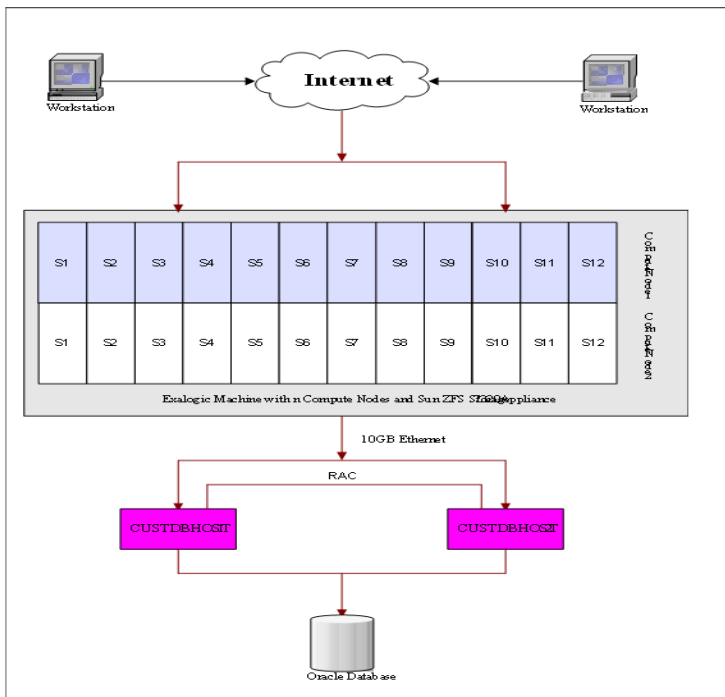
Workstation

Internet

Workstation

| S1 | S2 | S3 | S4 | S5 | S6 | S7 | S8 | S9 | S10 | S11 | S12 |
|---|---|---|---|---|---|---|---|---|---|---|---|
| S1 | S2 | S3 | S4 | S5 | S6 | S7 | S8 | S9 | S10 | S11 | S12 |

Compute Node 1

Compute Node 2

Exalogic Machine with n Compute Nodes and Sun ZFS Storage 7320 Appliance

10GB Ethernet

RAC

CUSTDBHCSIT

CUSTDBHCSIT

Oracle Database